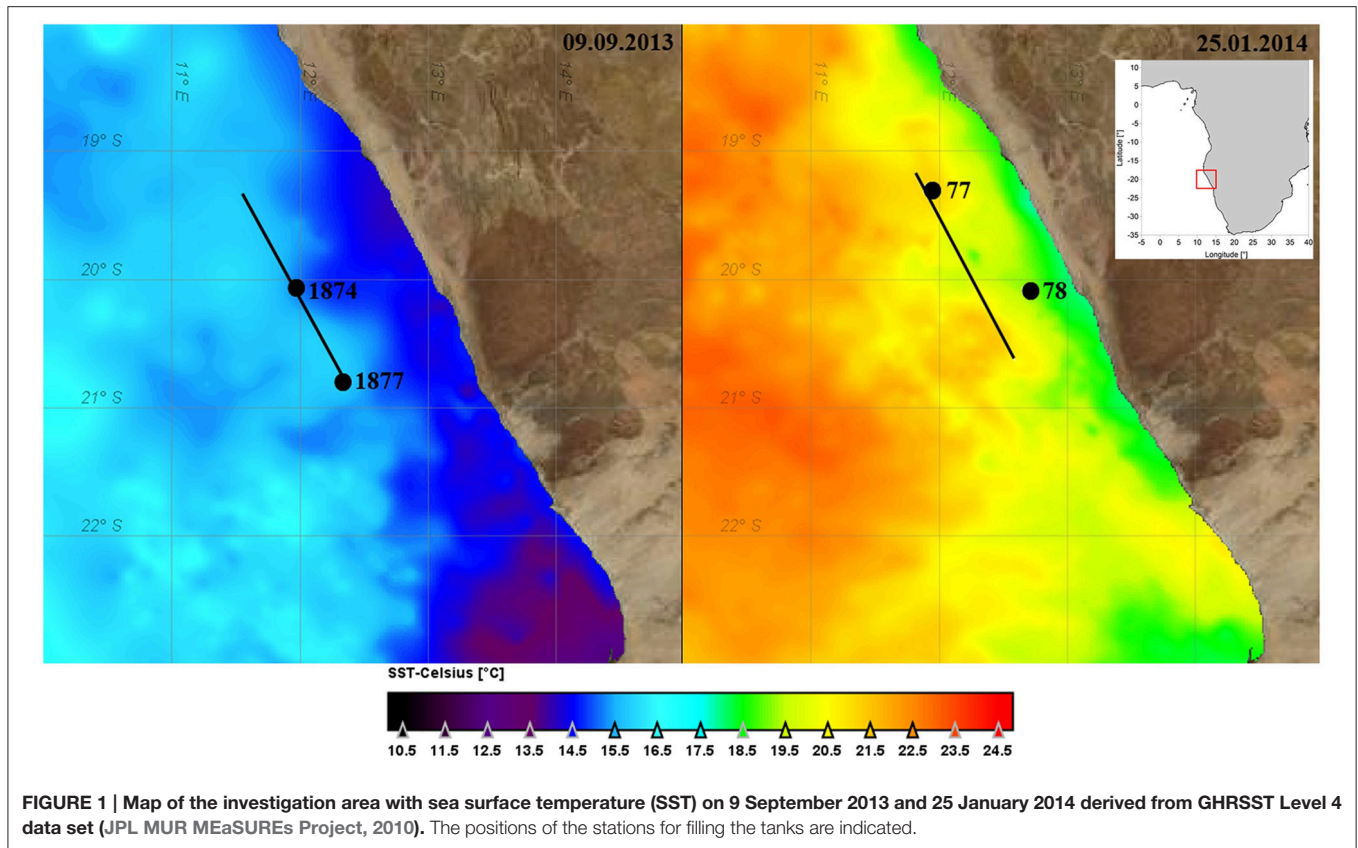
09.09.2013

11° E
12° E
13° E
14° E

19° S
20° S
21° S
22° S

1874
1877

25.01.2014

11° E
12° E
13° E

19° S
20° S
21° S
22° S

77
78

10
5
0
-5
-10
-15
-20
-25
-30
-35
Latitude [°]
-5 0 5 10 15 20 25 30 35 40
Longitude [°]

SST-Celsius [°C]

10.5 11.5 12.5 13.5 14.5 15.5 16.5 17.5 18.5 19.5 20.5 21.5 22.5 23.5 24.5

FIGURE 1 | Map of the investigation area with sea surface temperature (SST) on 9 September 2013 and 25 January 2014 derived from GHRSST Level 4 data set (JPL MUR MEaSUREs Project, 2010). The positions of the stations for filling the tanks are indicated.